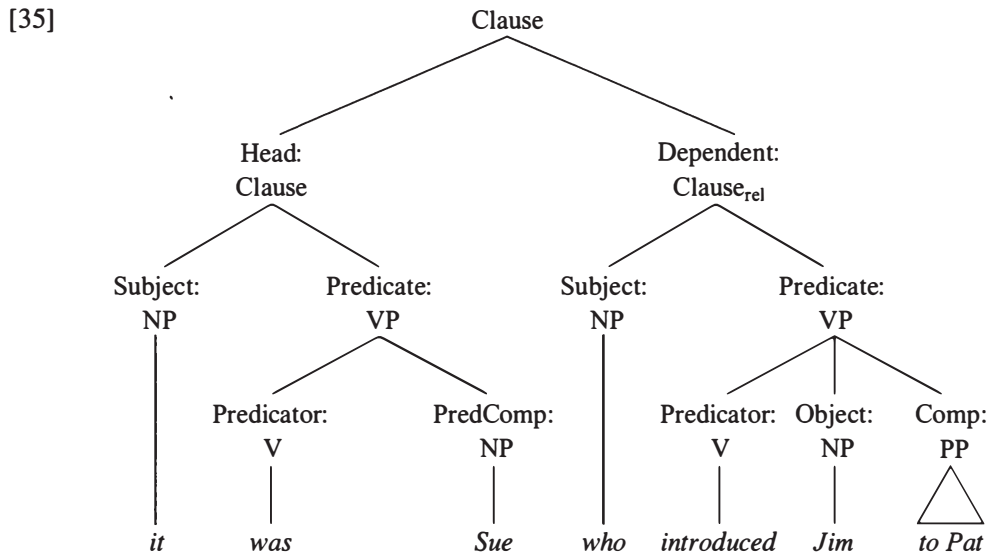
[35]

Clause

Head: Clause

Dependent: Clause$_{rel}$

Subject: NP

Predicate: VP

Subject: NP

Predicate: VP

Predicator: V

PredComp: NP

Predicator: V

Object: NP

Comp: PP

*it* *was* *Sue* *who* *introduced* *Jim* *to Pat*